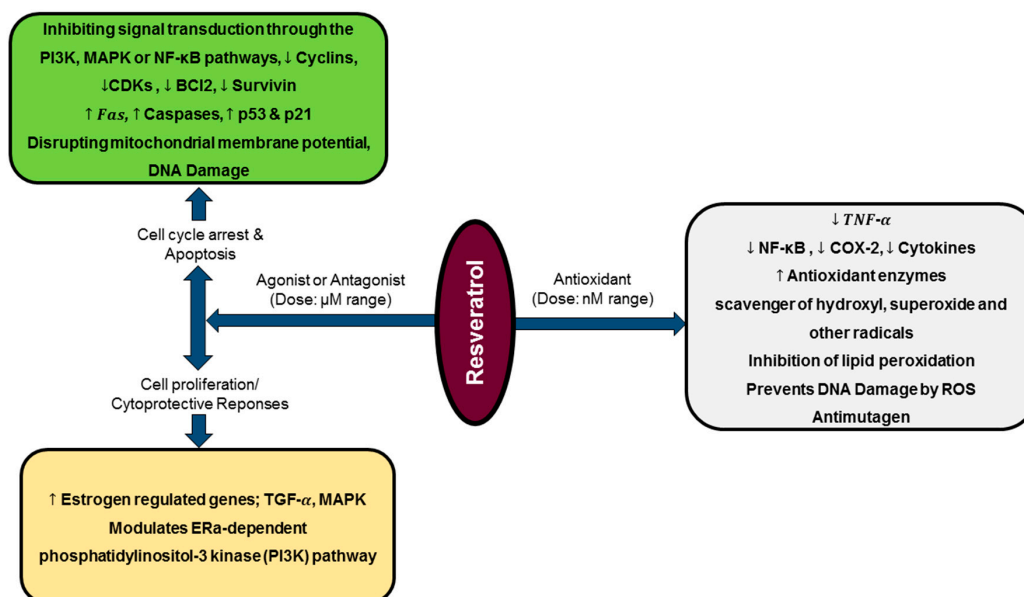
Inhibiting signal transduction through the PI3K, MAPK or NF-κB pathways, ↓ Cyclins, ↓CDKs , ↓ BCl2, ↓ Survivin
↑ $Fas$, ↑ Caspases, ↑ p53 & p21
Disrupting mitochondrial membrane potential, DNA Damage

Cell cycle arrest & Apoptosis

Agonist or Antagonist (Dose: μM range)

Resveratrol

Antioxidant (Dose: nM range)

↓ $TNF\text{-}\alpha$
↓ NF-κB , ↓ COX-2, ↓ Cytokines
↑ Antioxidant enzymes
scavenger of hydroxyl, superoxide and other radicals
Inhibition of lipid peroxidation
Prevents DNA Damage by ROS
Antimutagen

Cell proliferation/ Cytoprotective Reponses

↑ Estrogen regulated genes; TGF-$\alpha$, MAPK
Modulates ERa-dependent phosphatidylinositol-3 kinase (PI3K) pathway